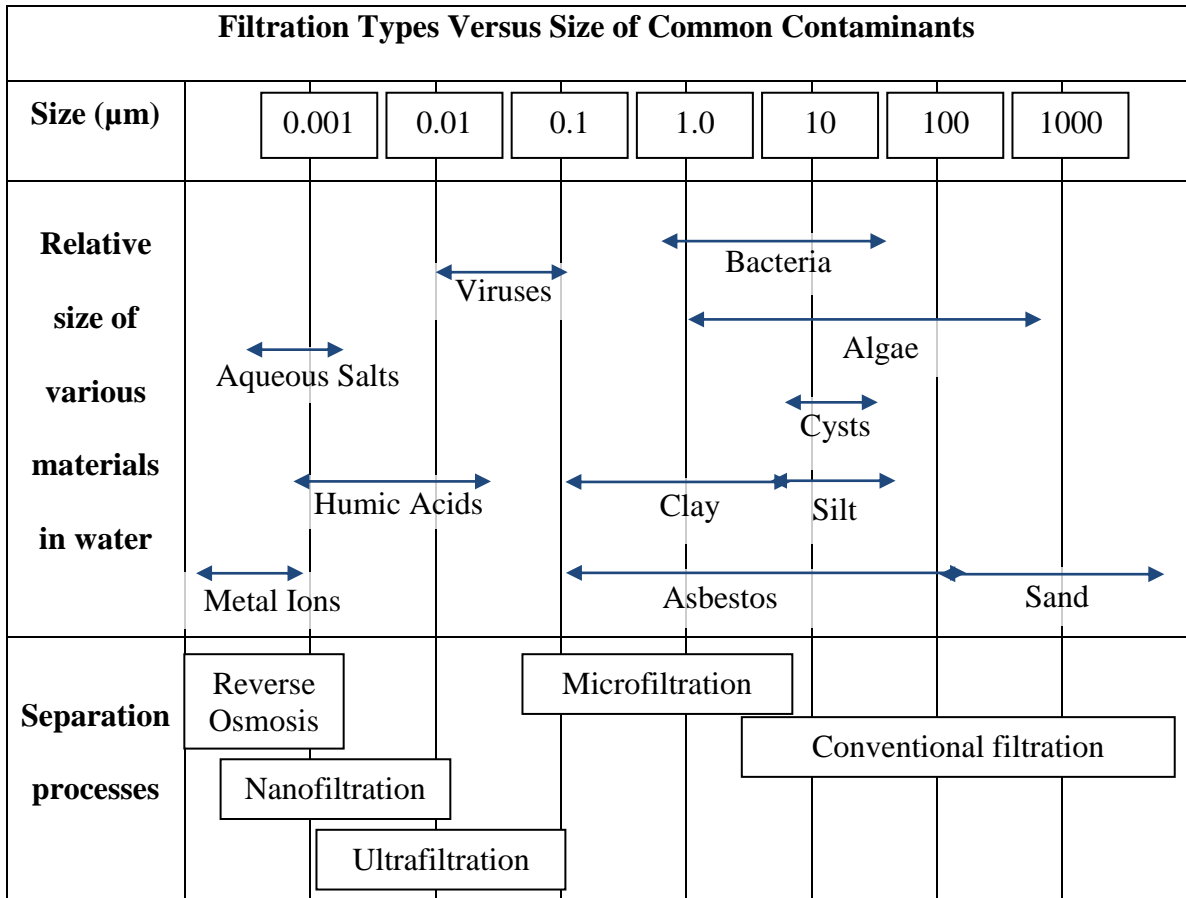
Filtration Types Versus Size of Common Contaminants

Size (µm)

0.001 | 0.01 | 0.1 | 1.0 | 10 | 100 | 1000

Relative size of various materials in water

Bacteria

Viruses

Algae

Aqueous Salts

Cysts

Humic Acids

Clay

Silt

Metal Ions

Asbestos

Sand

Separation processes

Reverse Osmosis

Microfiltration

Conventional filtration

Nanofiltration

Ultrafiltration